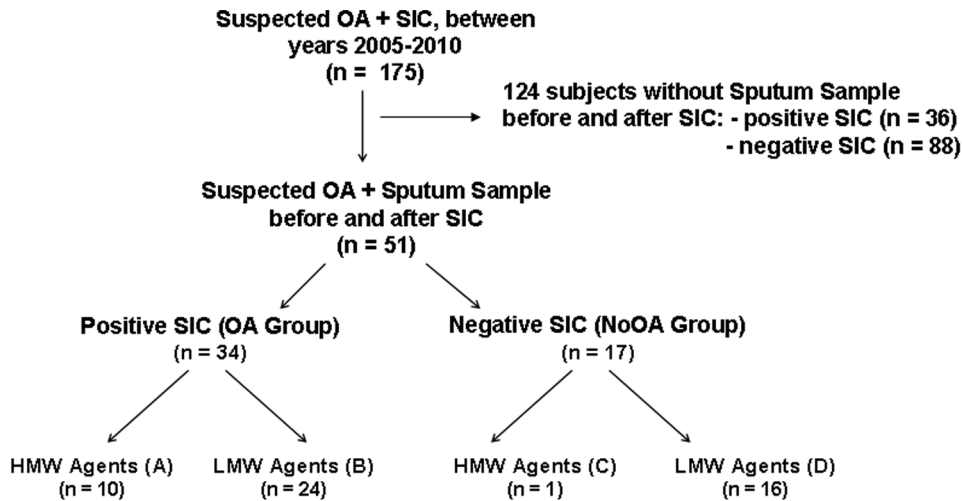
Suspected OA + SIC, between years 2005-2010
(n = 175)

124 subjects without Sputum Sample before and after SIC: - positive SIC (n = 36)
- negative SIC (n = 88)

Suspected OA + Sputum Sample before and after SIC
(n = 51)

Positive SIC (OA Group)
(n = 34)

Negative SIC (NoOA Group)
(n = 17)

HMW Agents (A)
(n = 10)

LMW Agents (B)
(n = 24)

HMW Agents (C)
(n = 1)

LMW Agents (D)
(n = 16)